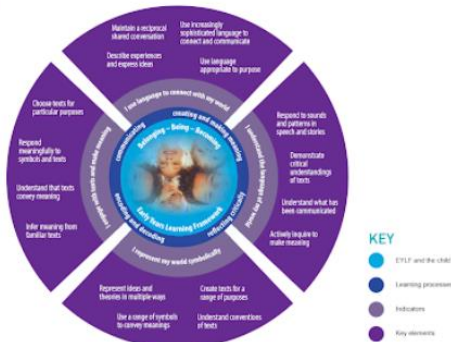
Maintain a reciprocal shared conversation

Use increasingly sophisticated language to connect and communicate

Describe experiences and express ideas

Use language appropriate to purpose

I use language to connect with my world

Respond to sounds and patterns in speech and stories

Demonstrate critical understandings of texts

Understand what has been communicated

Actively inquire to make meaning

I understand the language of my world

Represent ideas and theories in multiple ways

Create texts for a range of purposes

Use a range of symbols to convey meanings

Understand conventions of texts

I represent my world symbolically

Choose texts for particular purposes

Respond meaningfully to symbols and texts

Understand that texts convey meaning

Infer meaning from familiar texts

I engage with texts and make meaning

communicating

creating and making meaning

reflecting critically

encoding and decoding

Belonging – Being – Becoming

Early Years Learning Framework

KEY

EYLF and the child

Learning processes

Indicators

Key elements